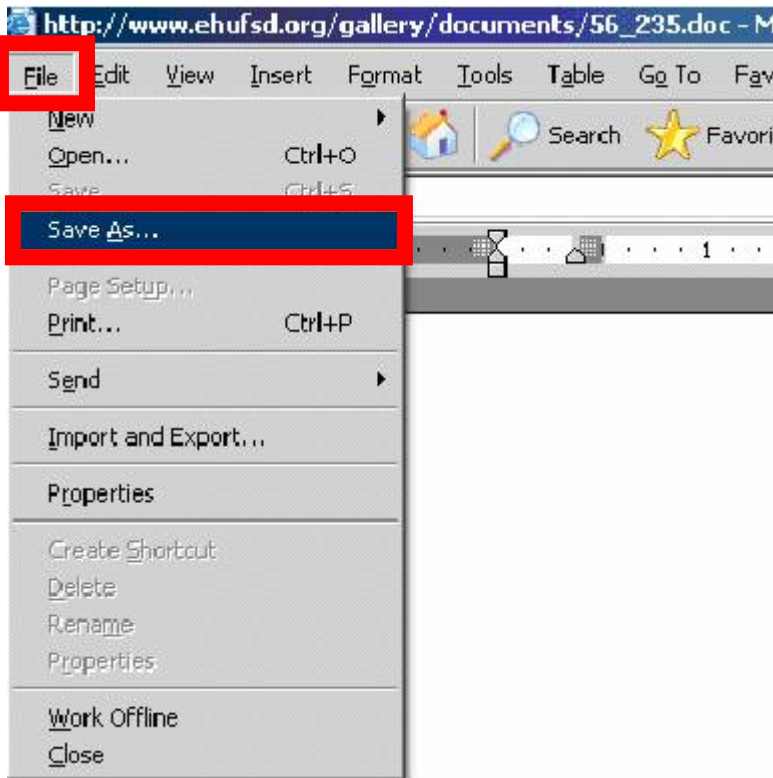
http://www.ehufsd.org/gallery/documents/56_235.doc - M

File Edit View Insert Format Tools Table Go To Fav

New
Open... Ctrl+O
Save Ctrl+S
Save As...
Page Setup...
Print... Ctrl+P
Send
Import and Export...
Properties
Create Shortcut
Delete
Rename
Properties
Work Offline
Close

Search Favori

1